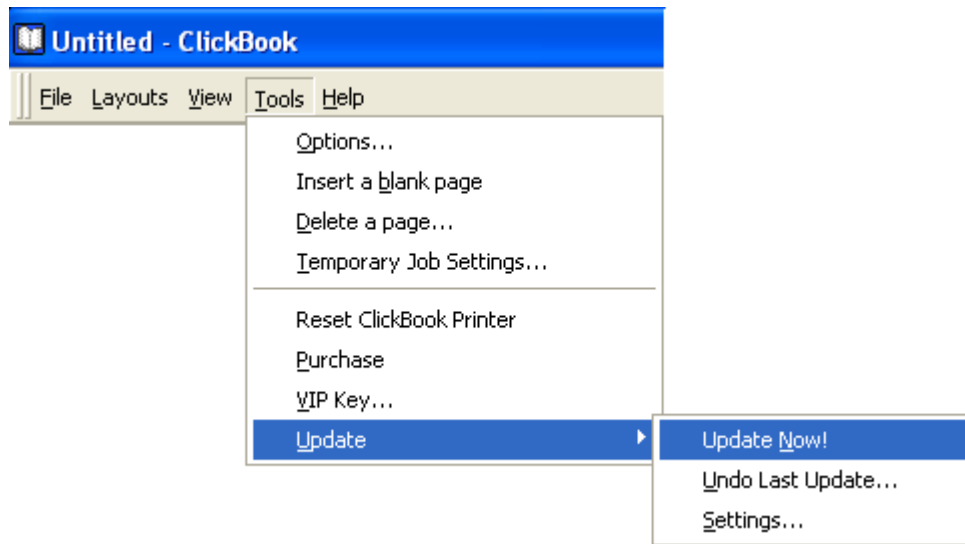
Untitled - ClickBook

File Layouts View Tools Help

Options...
Insert a blank page
Delete a page...
Temporary Job Settings...
Reset ClickBook Printer
Purchase
VIP Key...
Update

Update Now!
Undo Last Update...
Settings...